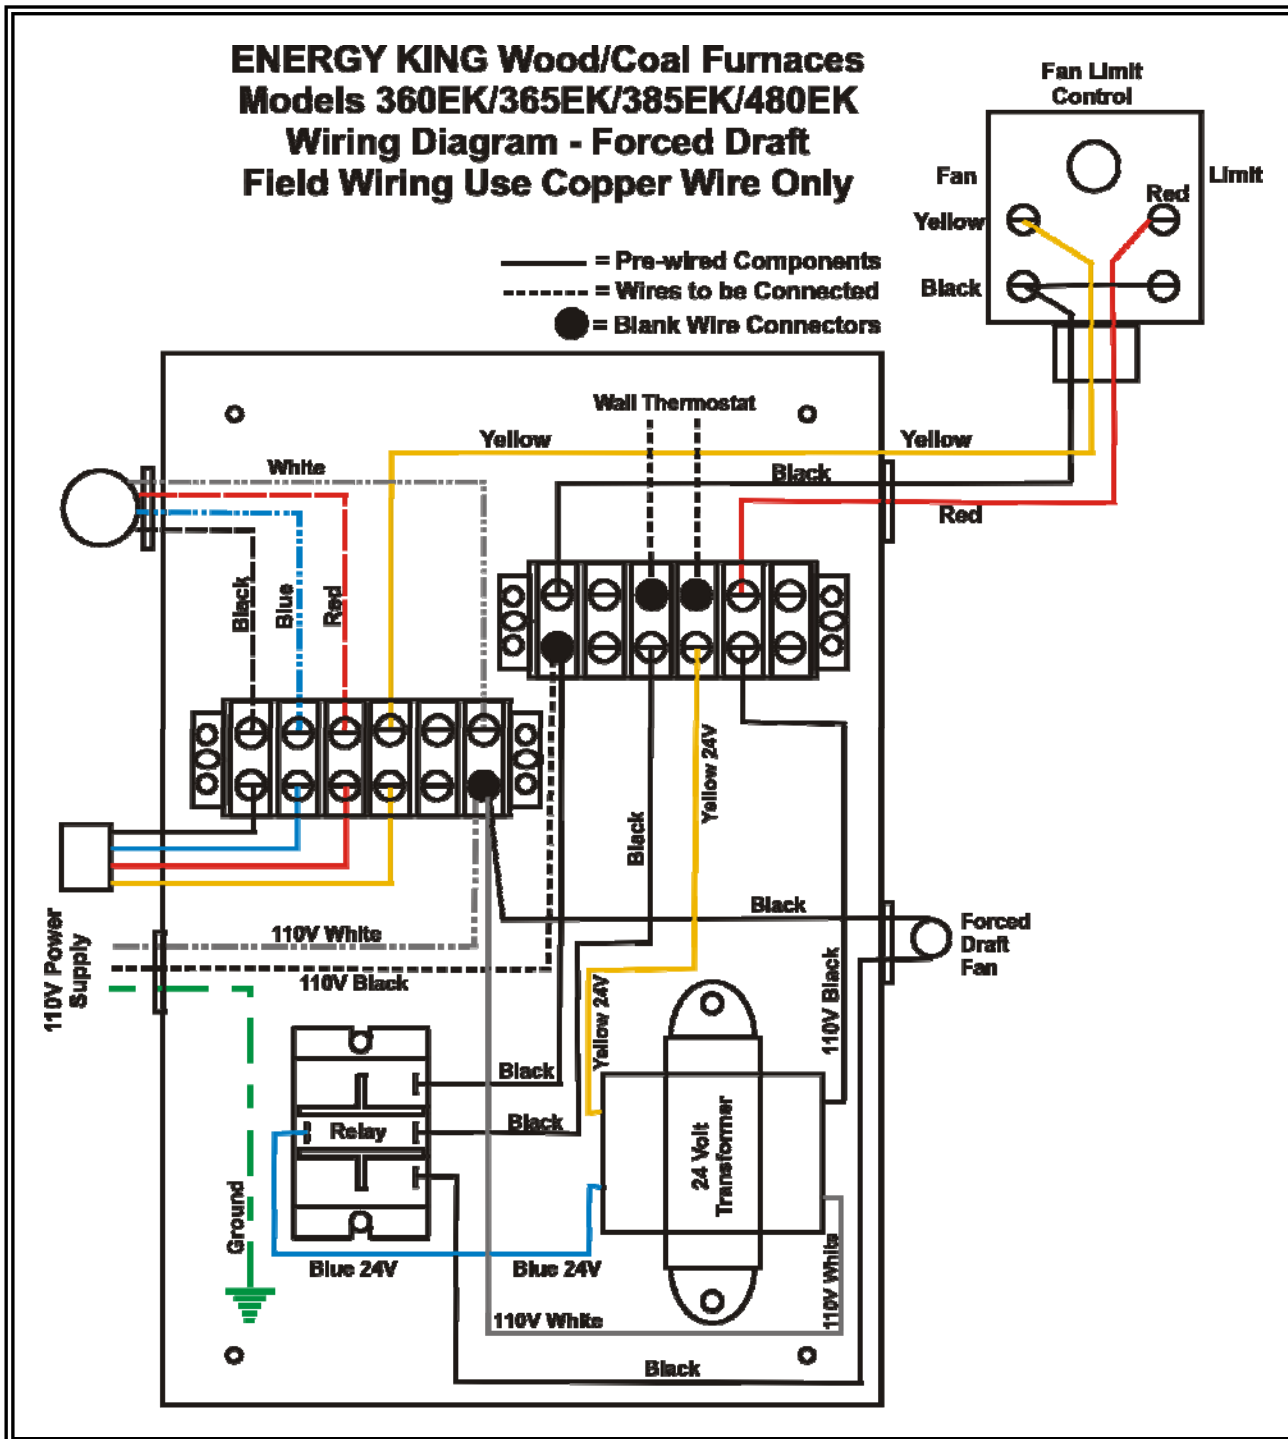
ENERGY KING Wood/Coal Furnaces
Models 360EK/365EK/385EK/480EK
Wiring Diagram - Forced Draft
Field Wiring Use Copper Wire Only

Fan Limit Control

Fan
Yellow
Black
Red
Limit

= Pre-wired Components
= Wires to be Connected
= Blank Wire Connectors

Wall Thermostat
Yellow
Yellow
White
Black
Red
Black
Blue
Red
Yellow 24V
Black
Black
Forced Draft Fan
110V Power Supply
110V White
110V Black
110V Black
Yellow 24V
Black
Black
Relay
24 Volt Transformer
Ground
Blue 24V
Blue 24V
110V White
110V White
Black